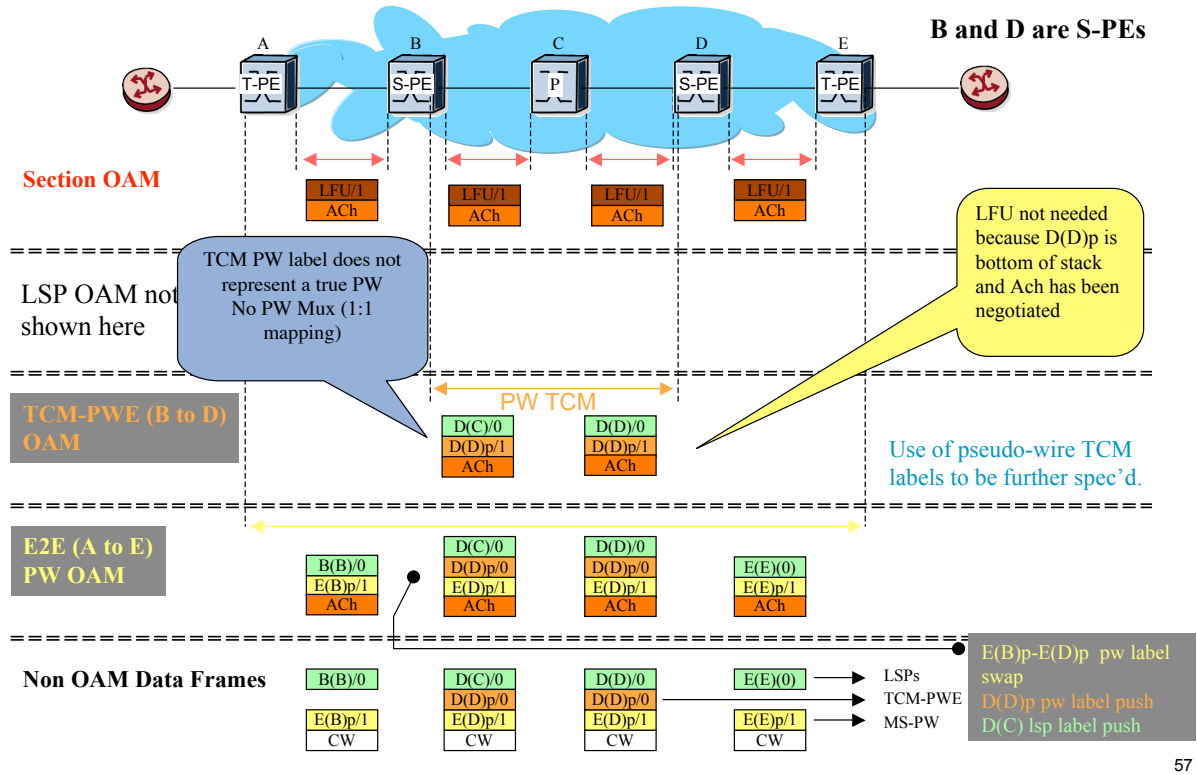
B and D are S-PEs

A
T-PE
B
S-PE
C
P
D
S-PE
E
T-PE

Section OAM

LFU/1
ACh
LFU/1
ACh
LFU/1
ACh
LFU/1
ACh

TCM PW label does not represent a true PW No PW Mux (1:1 mapping)

LFU not needed because D(D)p is bottom of stack and Ach has been negotiated

LSP OAM not shown here

PW TCM

TCM-PWE (B to D) OAM

D(C)/0
D(D)p/1
ACh
D(D)/0
D(D)p/1
ACh

Use of pseudo-wire TCM labels to be further spec'd.

E2E (A to E) PW OAM

B(B)/0
E(B)p/1
ACh
D(C)/0
D(D)p/0
E(D)p/1
ACh
D(D)/0
D(D)p/0
E(D)p/1
ACh
E(E)(0)
E(E)p/1
ACh

E(B)p-E(D)p pw label swap
D(D)p pw label push
D(C) lsp label push

Non OAM Data Frames

B(B)/0
E(B)p/1
CW
D(C)/0
D(D)p/0
E(D)p/1
CW
D(D)/0
D(D)p/0
E(D)p/1
CW
E(E)(0)
E(E)p/1
CW

LSPs
TCM-PWE
MS-PW

57